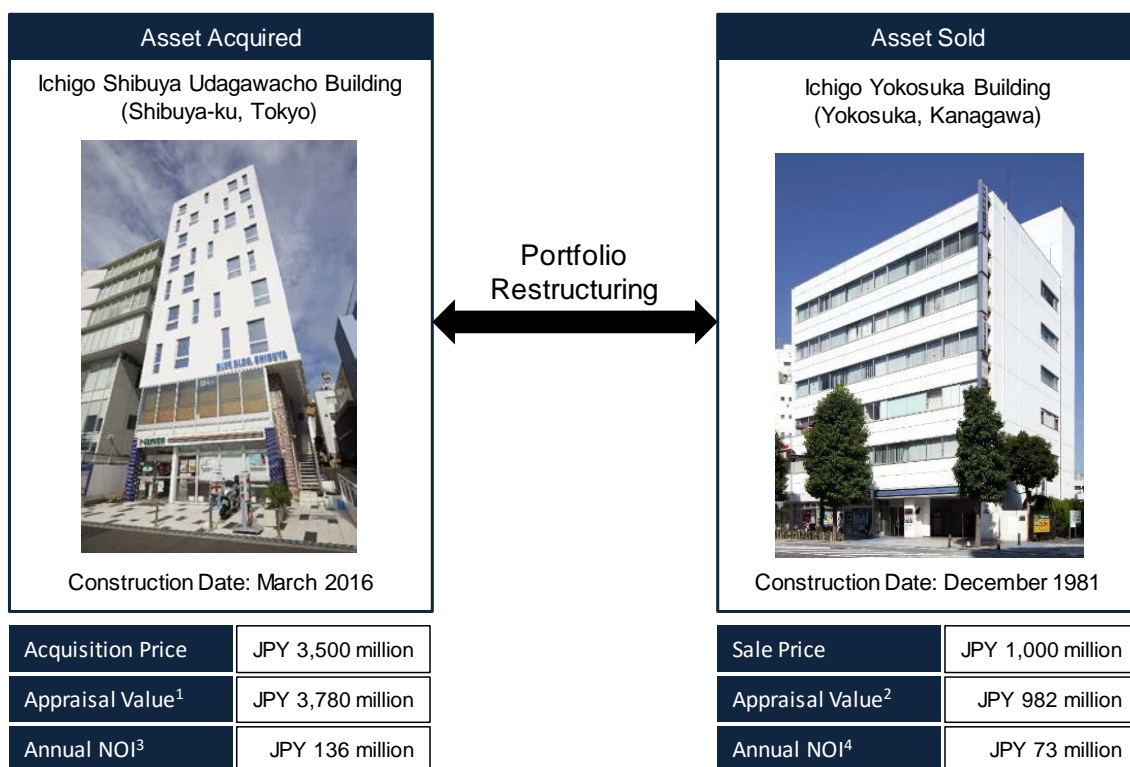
Asset Acquired

Ichigo Shibuya Udagawacho Building (Shibuya-ku, Tokyo)

BLUE BLDG. SHIBUYA

Construction Date: March 2016

| Acquisition Price | JPY 3,500 million |
|---|---|
| Appraisal Value$^{1}$ | JPY 3,780 million |
| Annual NOI$^{3}$ | JPY 136 million |

Portfolio Restructuring

Asset Sold

Ichigo Yokosuka Building (Yokosuka, Kanagawa)

Construction Date: December 1981

| Sale Price | JPY 1,000 million |
|---|---|
| Appraisal Value$^{2}$ | JPY 982 million |
| Annual NOI$^{4}$ | JPY 73 million |